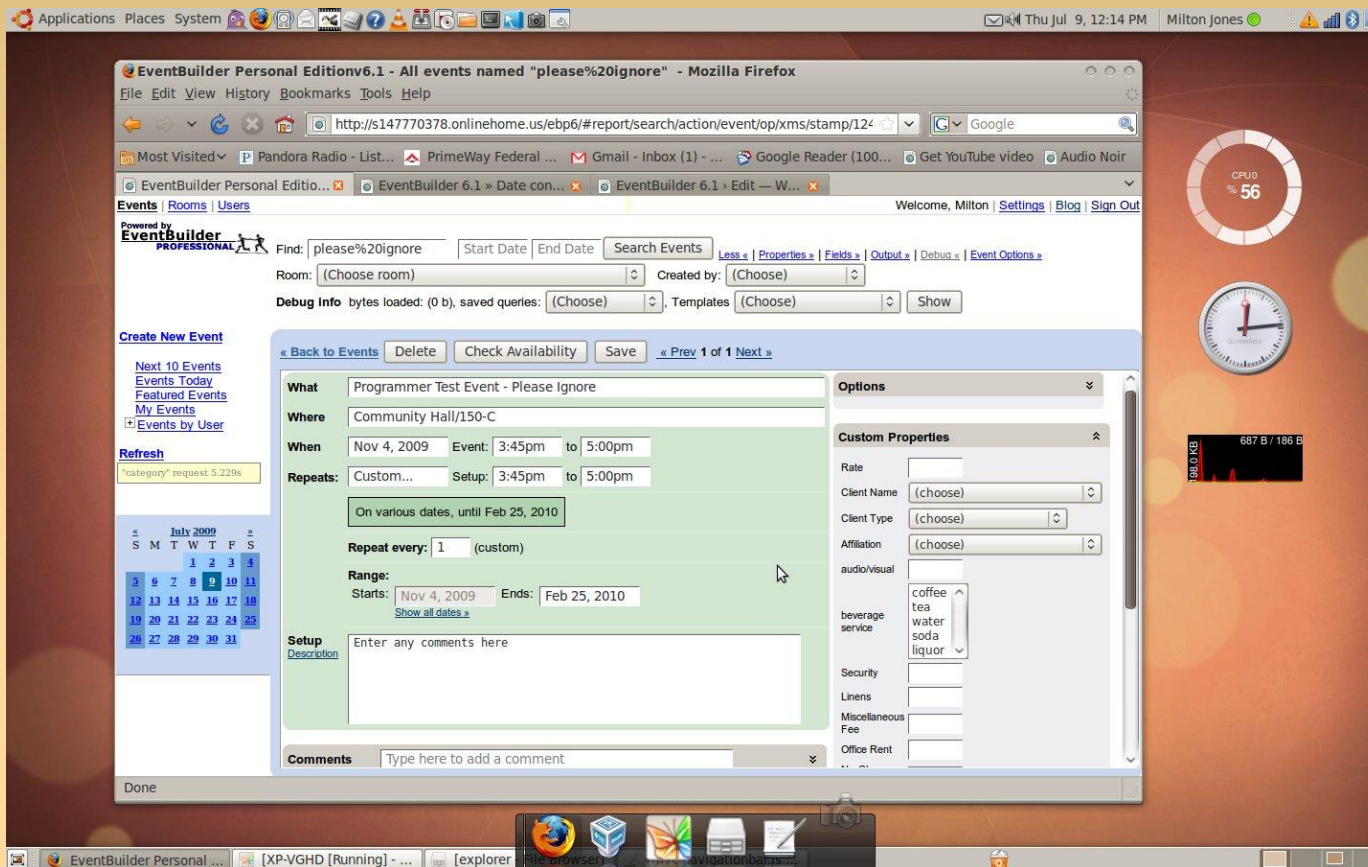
Applications Places System

Thu Jul 9, 12:14 PM Milton Jones

EventBuilder Personal Editionv6.1 - All events named "please%20ignore" - Mozilla Firefox

File Edit View History Bookmarks Tools Help

http://s147770378.onlinehome.us/ebp6/#report/search/action/event/op/xms/stamp/124

Google

Most Visited Pandora Radio - List... PrimeWay Federal ... Gmail - Inbox (1) - ... Google Reader (100... Get YouTube video Audio Noir

EventBuilder Personal Editio... EventBuilder 6.1 » Date con... EventBuilder 6.1 › Edit — W...

Events | Rooms | Users

Welcome, Milton | Settings | Blog | Sign Out

Powered by EventBuilder PROFESSIONAL

Find: please%20ignore Start Date End Date Search Events Less « | Properties » | Fields » | Output » | Debug « | Event Options »

Room: (Choose room) Created by: (Choose)

Debug info bytes loaded: (0 b), saved queries: (Choose) , Templates (Choose) Show

Create New Event

Next 10 Events
Events Today
Featured Events
My Events
Events by User

Refresh

"category" request 5.229s

« July 2009 »

| S | M | T | W | T | F | S |
|---|---|---|---|---|---|---|
| | | | 1 | 2 | 3 | 4 |
| 5 | 6 | 7 | 8 | 9 | 10 | 11 |
| 12 | 13 | 14 | 15 | 16 | 17 | 18 |
| 19 | 20 | 21 | 22 | 23 | 24 | 25 |
| 26 | 27 | 28 | 29 | 30 | 31 | |

« Back to Events Delete Check Availability Save « Prev 1 of 1 Next »

What Programmer Test Event - Please Ignore

Where Community Hall/150-C

When Nov 4, 2009 Event: 3:45pm to 5:00pm

Repeats: Custom... Setup: 3:45pm to 5:00pm

On various dates, until Feb 25, 2010

Repeat every: 1 (custom)

Range:
Starts: Nov 4, 2009 Ends: Feb 25, 2010
Show all dates »

Setup Description Enter any comments here

Comments Type here to add a comment

Options

Custom Properties

Rate
Client Name (choose)
Client Type (choose)
Affiliation (choose)
audio/visual
beverage service coffee tea water soda liquor
Security
Linens
Miscellaneous Fee
Office Rent

Done

CPU0 % 56

687 B / 186 B
198.0 KB

EventBuilder Personal ... [XP-VGHD [Running] - ... [explorer File Browser] avigationbar.js ...